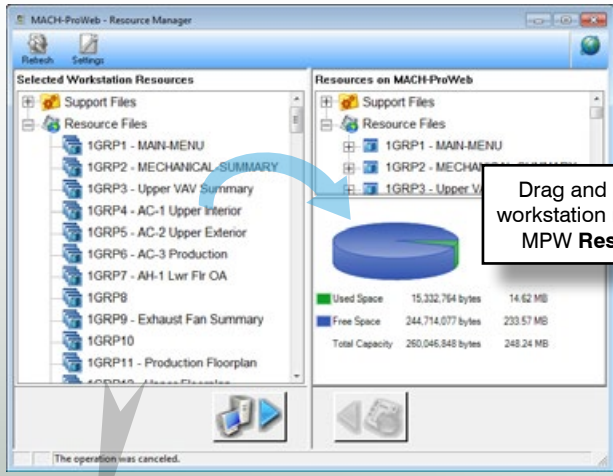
MACH-ProWeb - Resource Manager

Refresh Settings

Selected Workstation Resources

Support Files
Resource Files
1GRP1 - MAIN-MENU
1GRP2 - MECHANICAL SUMMARY
1GRP3 - Upper VAV Summary
1GRP4 - AC-1 Upper Interior
1GRP5 - AC-2 Upper Exterior
1GRP6 - AC-3 Production
1GRP7 - AH-1 Lwr Flr OA
1GRP8
1GRP9 - Exhaust Fan Summary
1GRP10
1GRP11 - Production Floorplan
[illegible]

Resources on MACH-ProWeb

Support Files
Resource Files
1GRP1 - MAIN-MENU
1GRP2 - MECHAN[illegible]
1GRP3 - Upper V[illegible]

Drag and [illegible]
workstation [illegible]
MPW Res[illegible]

| Used Space | 15,332,764 bytes | 14.62 MB |
|---|---|---|
| Free Space | 244,714,077 bytes | 233.57 MB |
| Total Capacity | 260,046,848 bytes | 248.24 MB |

The operation was canceled.